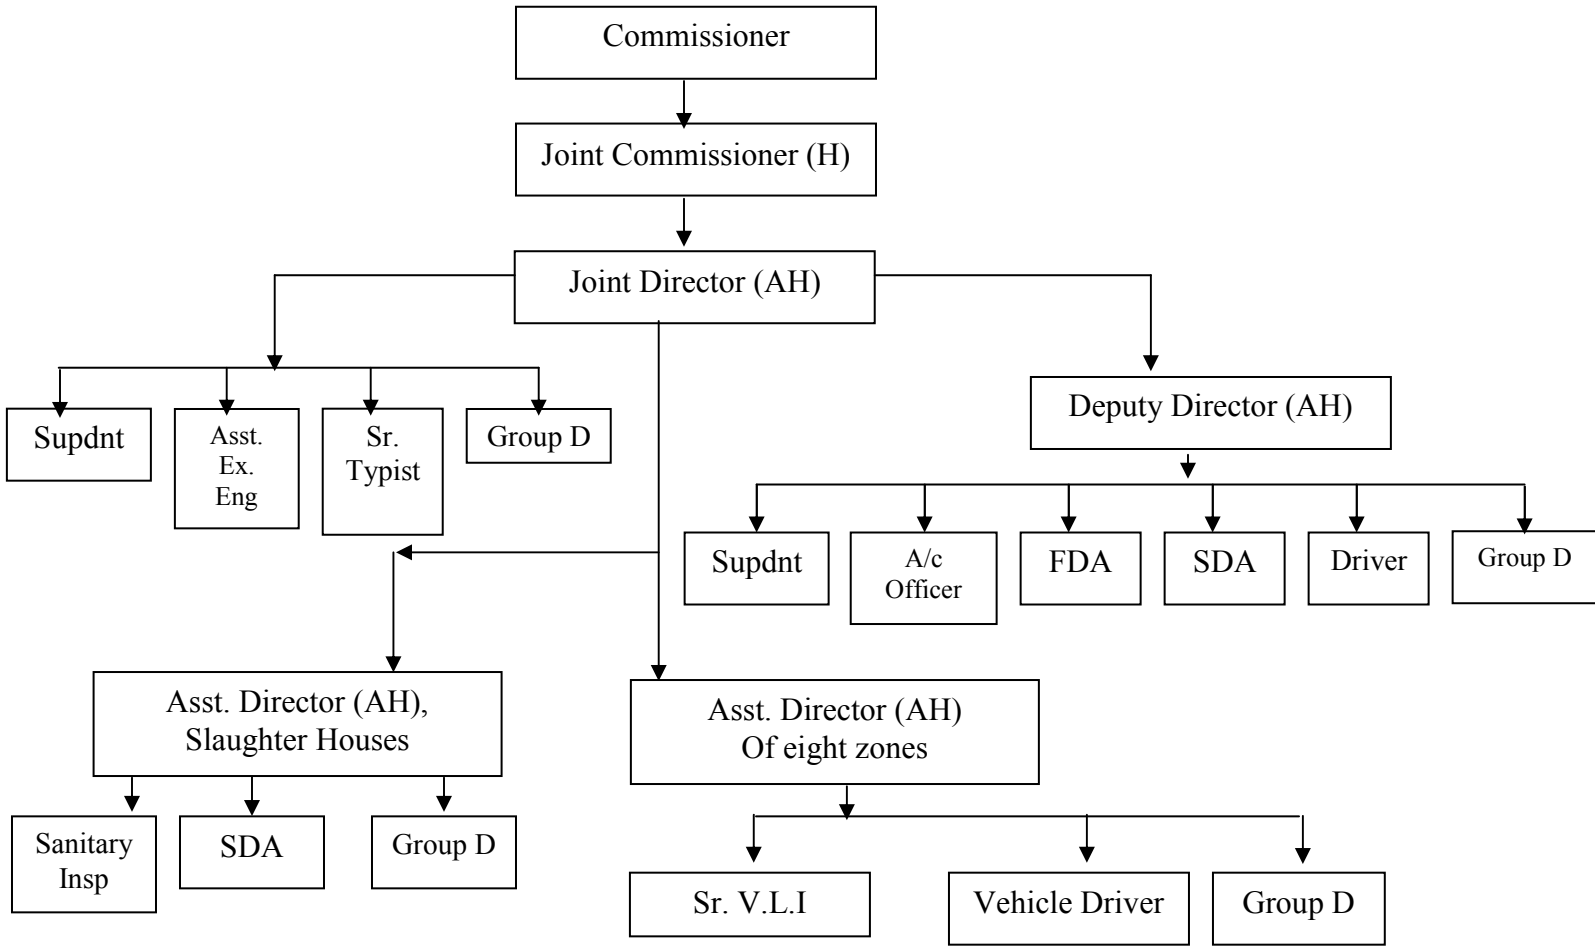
Commissioner

Joint Commissioner (H)

Joint Director (AH)

Supdnt

Asst. Ex. Eng

Sr. Typist

Group D

Deputy Director (AH)

Supdnt

A/c Officer

FDA

SDA

Driver

Group D

Asst. Director (AH), Slaughter Houses

Asst. Director (AH) Of eight zones

Sanitary Insp

SDA

Group D

Sr. V.L.I

Vehicle Driver

Group D